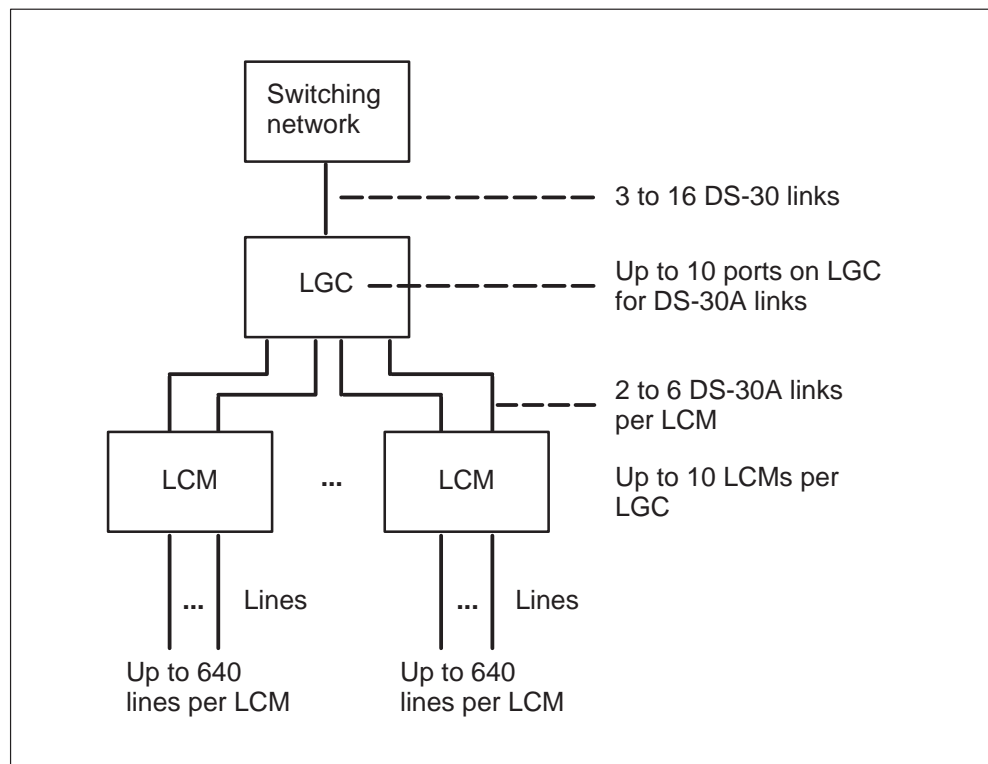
Switching network

3 to 16 DS-30 links

LGC

Up to 10 ports on LGC for DS-30A links

2 to 6 DS-30A links per LCM

LCM

...

LCM

Up to 10 LCMs per LGC

...

Lines

...

Lines

Up to 640 lines per LCM

Up to 640 lines per LCM